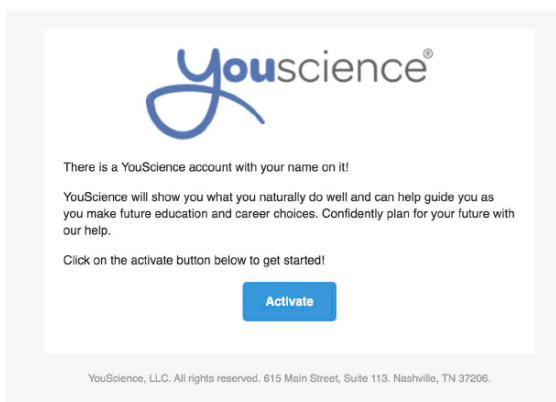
youscience®

There is a YouScience account with your name on it!

YouScience will show you what you naturally do well and can help guide you as you make future education and career choices. Confidently plan for your future with our help.

Click on the activate button below to get started!

Activate

YouScience, LLC. All rights reserved. 615 Main Street, Suite 113. Nashville, TN 37206.